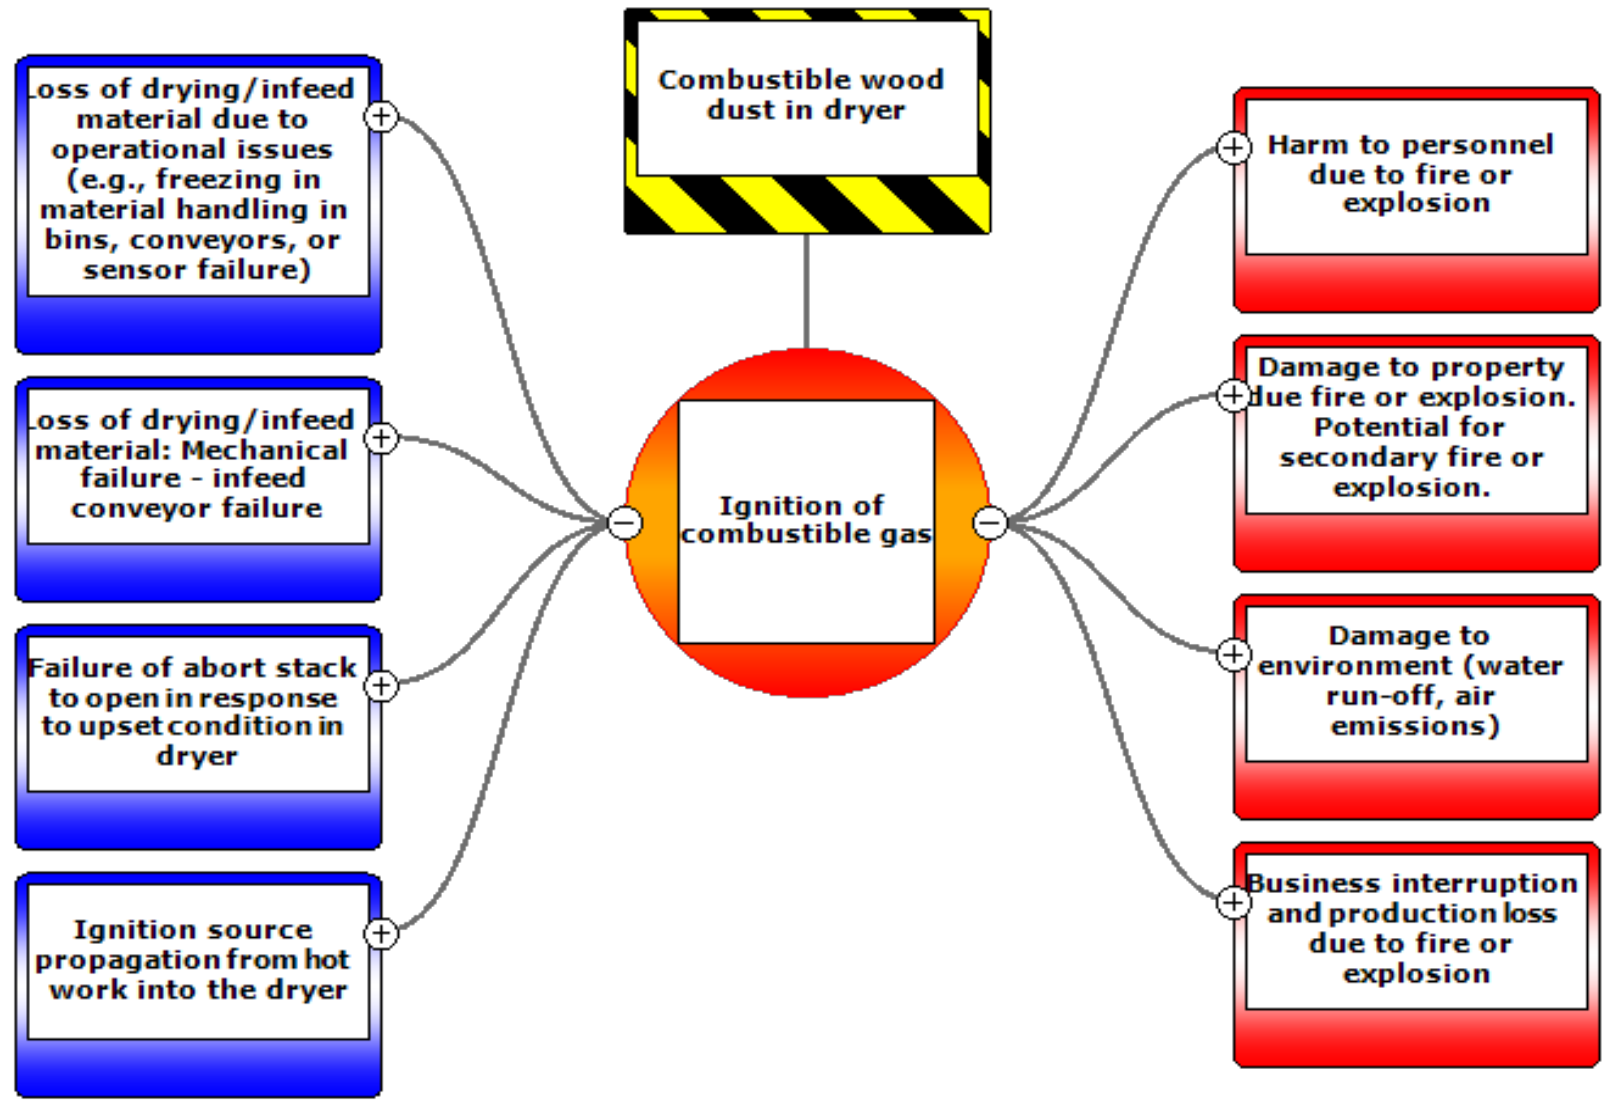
Combustible wood dust in dryer

Loss of drying/infeed material due to operational issues (e.g., freezing in material handling in bins, conveyors, or sensor failure)

Loss of drying/infeed material: Mechanical failure - infeed conveyor failure

Failure of abort stack to open in response to upset condition in dryer

Ignition source propagation from hot work into the dryer

Ignition of combustible gas

Harm to personnel due to fire or explosion

Damage to property due fire or explosion. Potential for secondary fire or explosion.

Damage to environment (water run-off, air emissions)

Business interruption and production loss due to fire or explosion